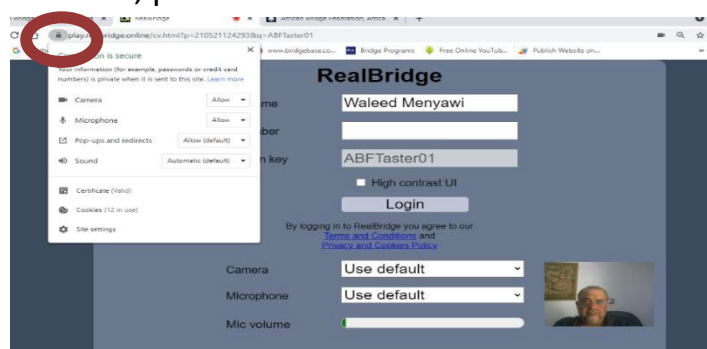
RealBridge
African Bridge Federation, Africa
play.r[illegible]bridge.online/cv.html?p=210521124293&q=ABFTaster01
www.bridgebase.co... Bridge Programs Free Online YouTub... Publish Website on...
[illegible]n is secure
Your information (for example, passwords or credit card numbers) is private when it is sent to this site. Learn more
Camera Allow
Microphone Allow
Pop-ups and redirects Allow (default)
Sound Automatic (default)
Certificate (Valid)
Cookies (12 in use)
Site settings

RealBridge
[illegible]me Waleed Menyawi
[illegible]ber
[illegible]n key ABFTaster01
High contrast UI
Login
By logging in to RealBridge you agree to our Terms and Conditions and Privacy and Cookies Policy
Camera Use default
Microphone Use default
Mic volume